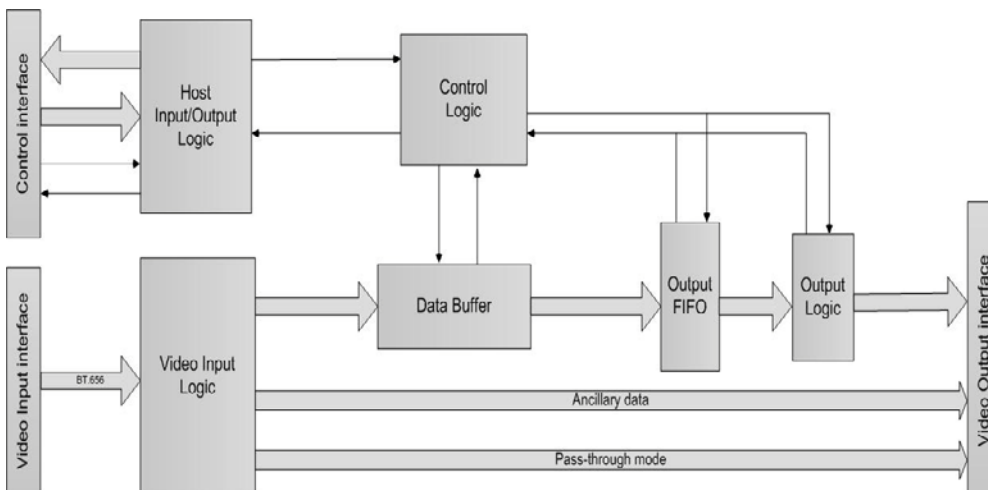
Control interface

Host Input/Output Logic

Control Logic

Video Input interface

BT.656

Video Input Logic

Data Buffer

Output FIFO

Output Logic

Video Output interface

Ancillary data

Pass-through mode